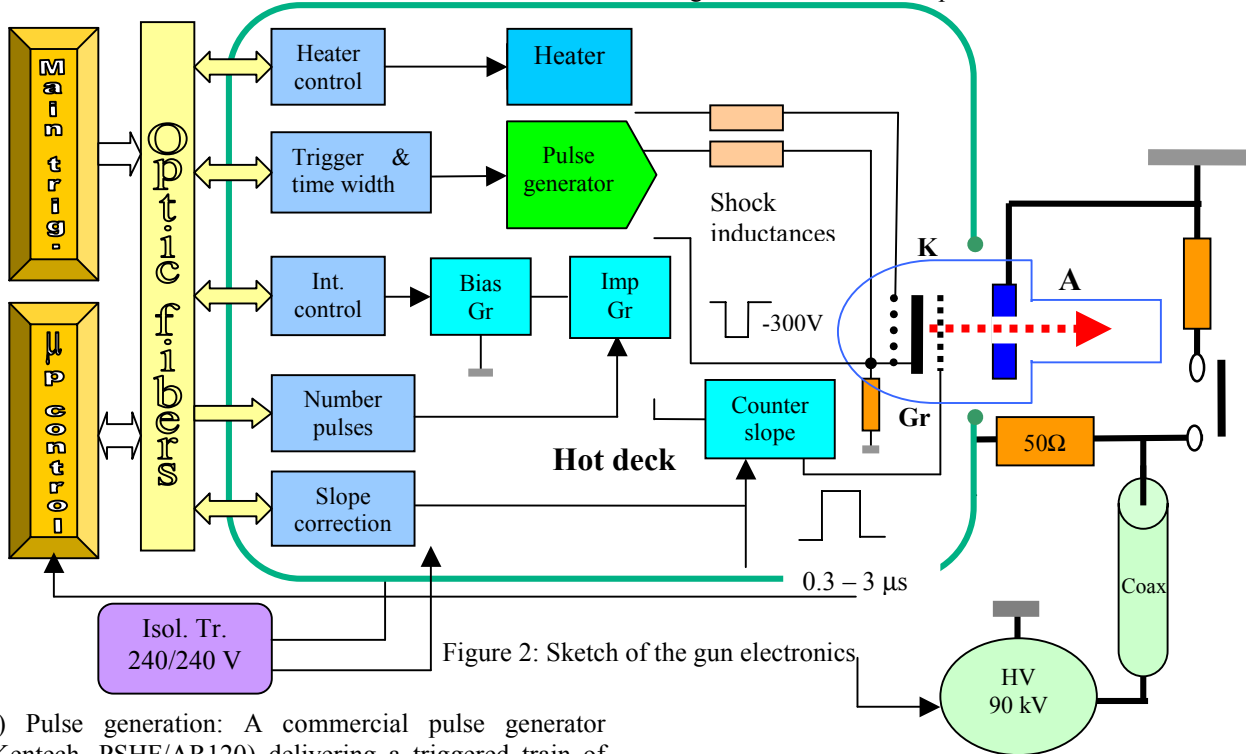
Main trig.

μP control

Optic fibers

Heater control

Heater

Trigger & time width

Pulse generator

Shock inductances

Int. control

Bias Gr

Imp Gr

-300V

K

A

Number pulses

Counter slope

Gr

Hot deck

50Ω

Slope correction

Coax

0.3 – 3 μs

Isol. Tr. 240/240 V

Figure 2: Sketch of the gun electronics

HV 90 kV

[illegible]) Pulse generation: A commercial pulse generator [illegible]Kentech PSHF/AP120) delivering a triggered train of